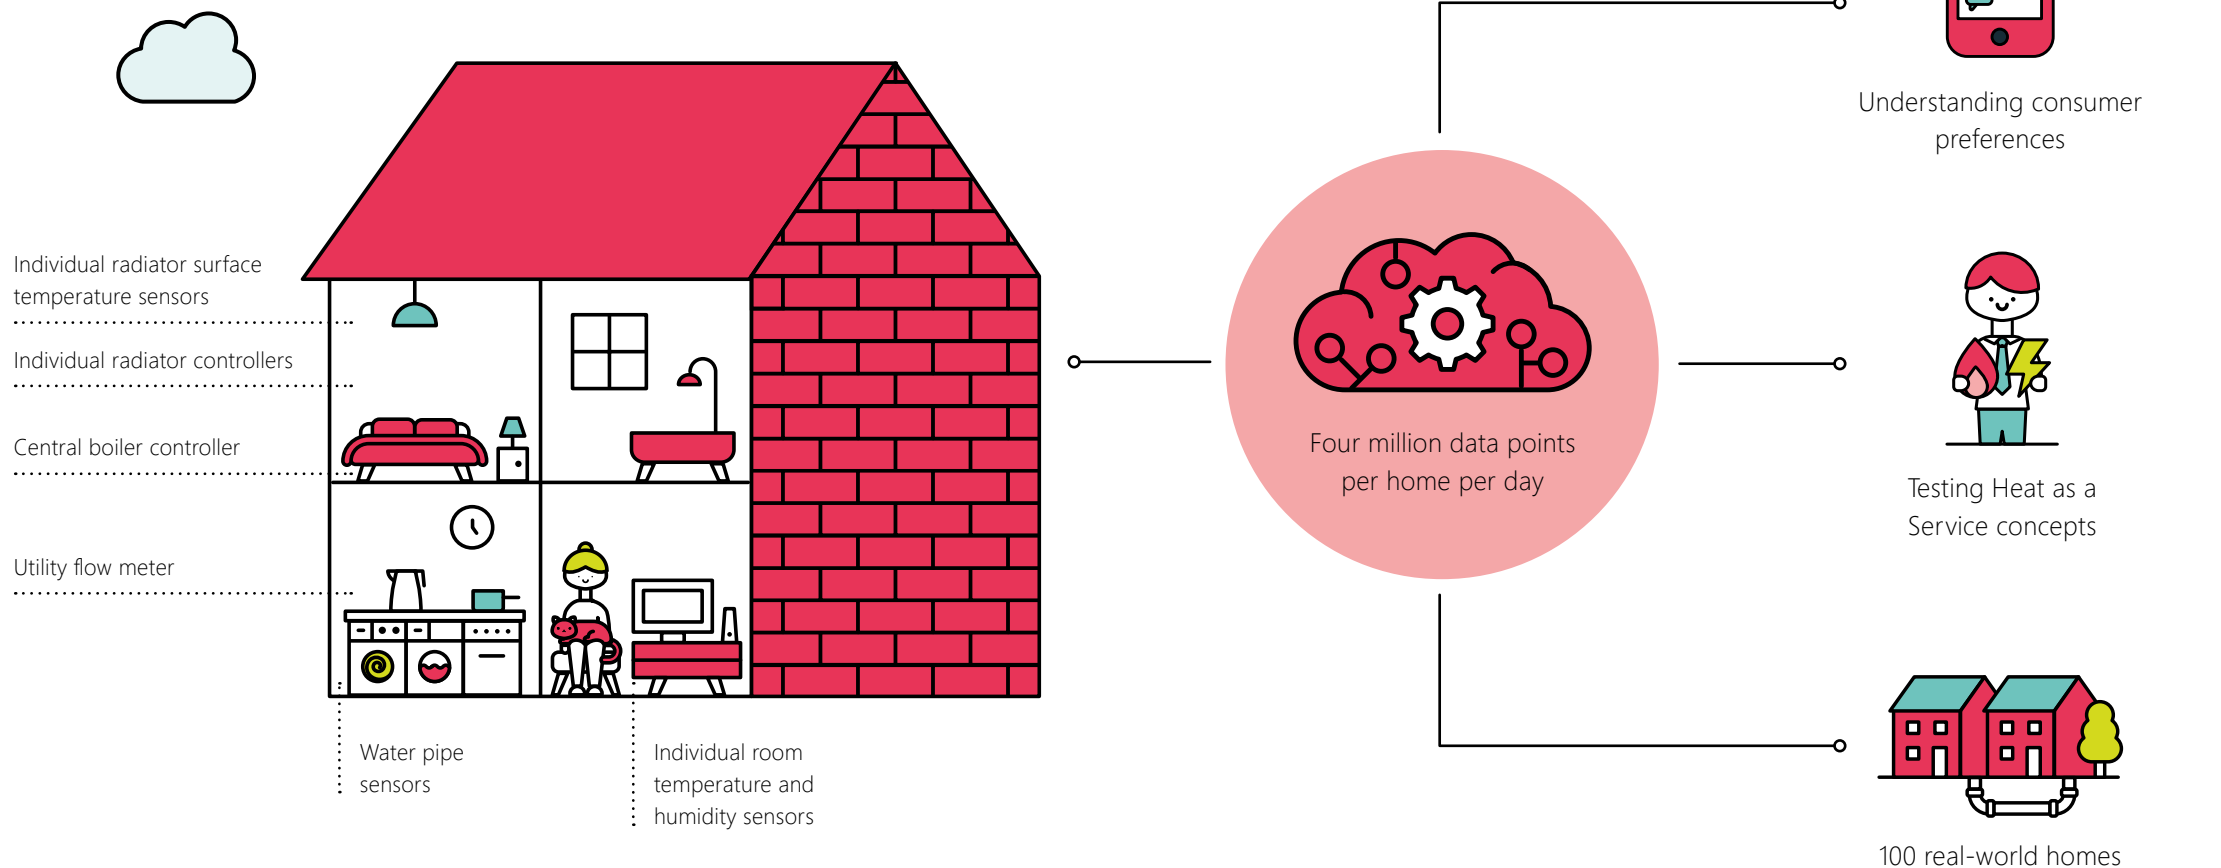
Individual radiator surface temperature sensors

Individual radiator controllers

Central boiler controller

Utility flow meter

Water pipe sensors

Individual room temperature and humidity sensors

Four million data points per home per day

Understanding consumer preferences

Testing Heat as a Service concepts

100 real-world homes